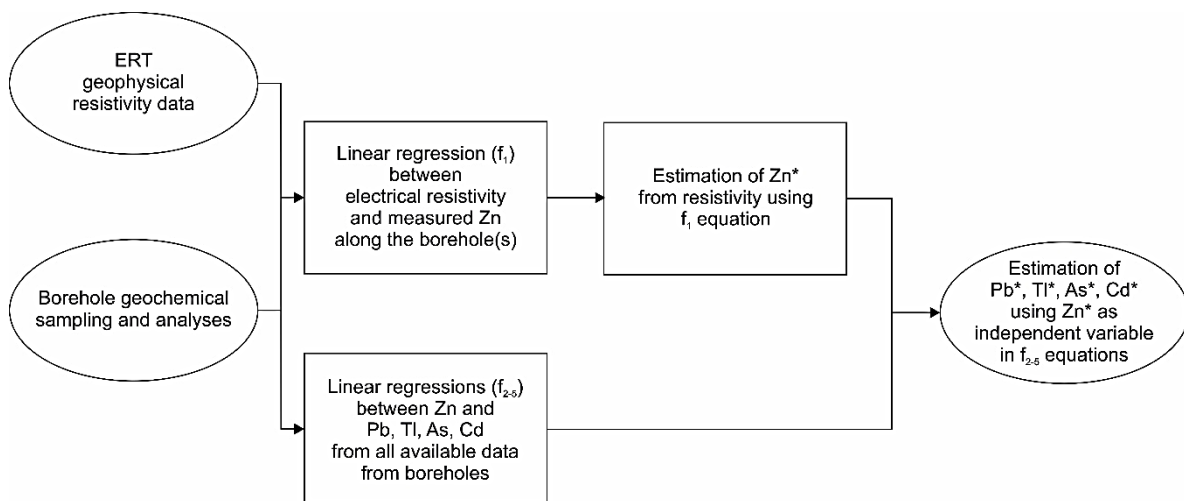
ERT geophysical resistivity data

Borehole geochemical sampling and analyses

Linear regression ($f_1$) between electrical resistivity and measured Zn along the borehole(s)

Linear regressions ($f_{2-5}$) between Zn and Pb, Tl, As, Cd from all available data from boreholes

Estimation of Zn* from resistivity using $f_1$ equation

Estimation of Pb*, Tl*, As*, Cd* using Zn* as independent variable in $f_{2-5}$ equations